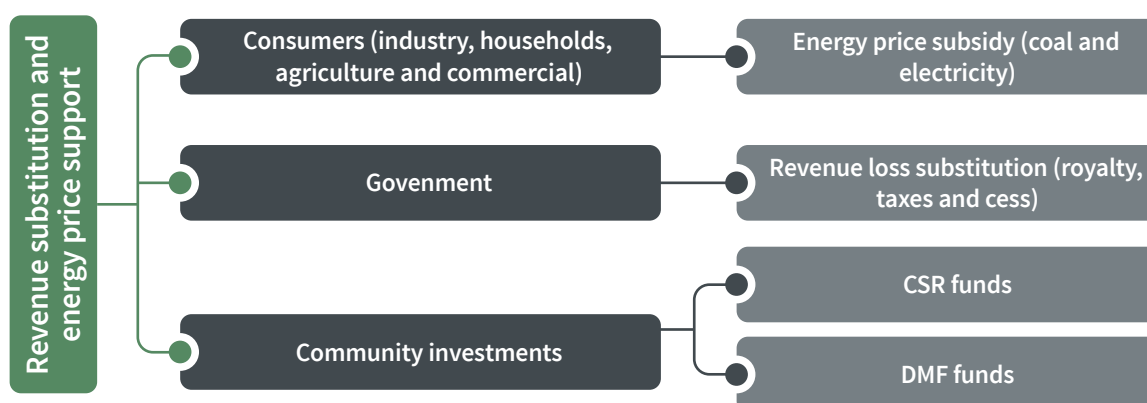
Revenue substitution and energy price support

Consumers (industry, households, agriculture and commercial)

Energy price subsidy (coal and electricity)

Govenment

Revenue loss substitution (royalty, taxes and cess)

Community investments

CSR funds

DMF funds